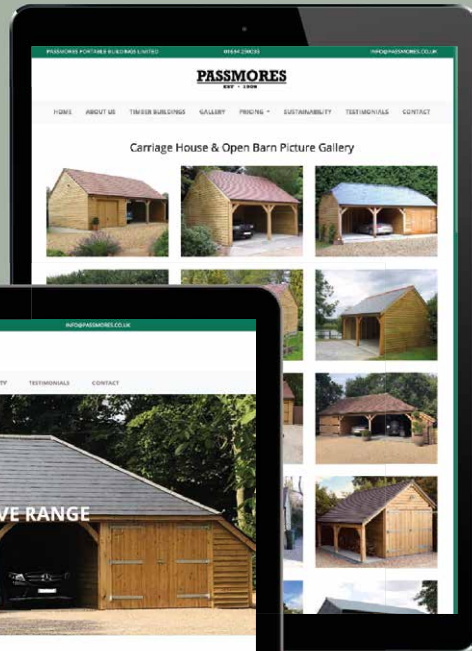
PASSMORES PORTABLE BUILDINGS LIMITED 01634 290033 INFO@PASSMORES.CO.UK

PASSMORES
EST 1938

HOME ABOUT US TIMBER BUILDINGS GALLERY PRICING SUSTAINABILITY TESTIMONIALS CONTACT

Carriage House & Open Barn Picture Gallery

INFO@PASSMORES.CO.UK

TY TESTIMONIALS CONTACT

VE RANGE